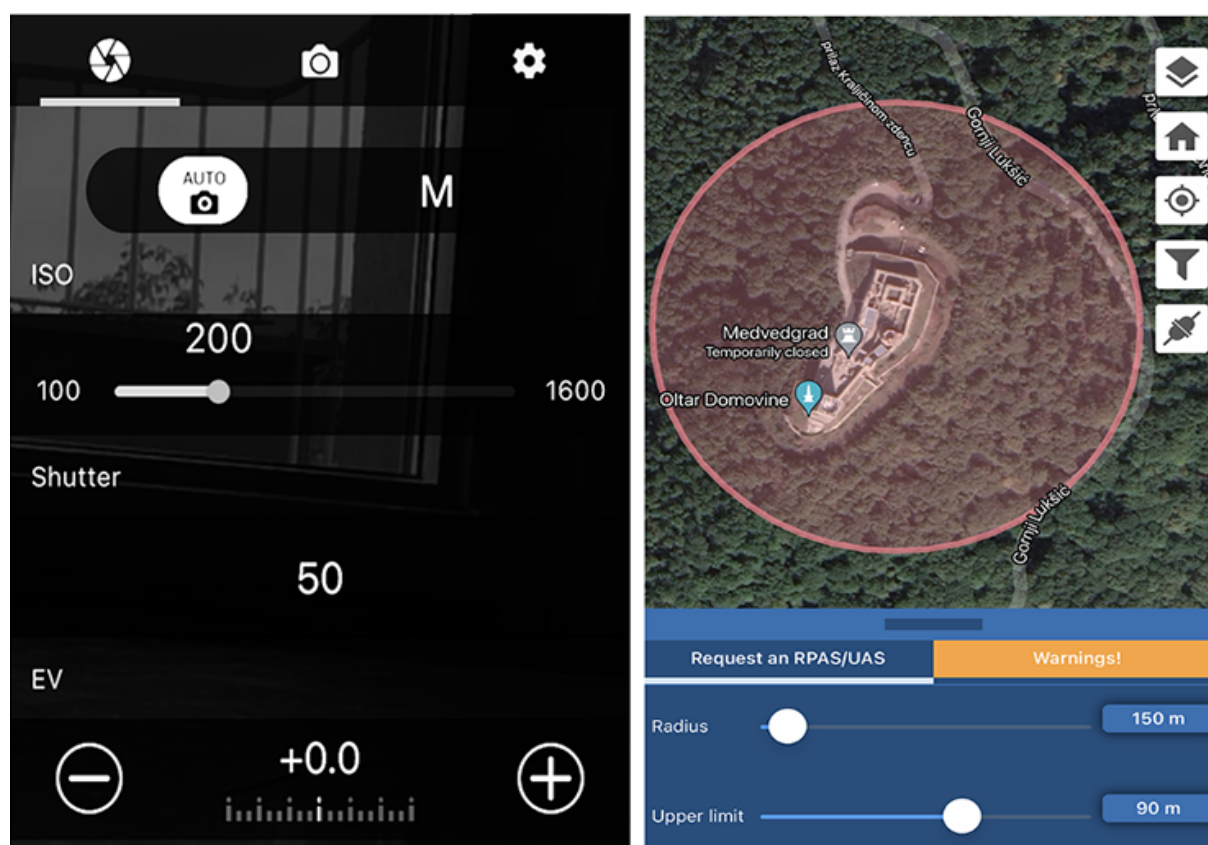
AUTO

M

ISO

200

100

1600

Shutter

50

EV

+0.0

prilaz Kraljičinom zdencu

Gornji Lukšić

Medvedgrad
Temporarily closed

Oltar Domovine

Gornji Lukšić

Request an RPAS/UAS

Warnings!

Radius

150 m

Upper limit

90 m